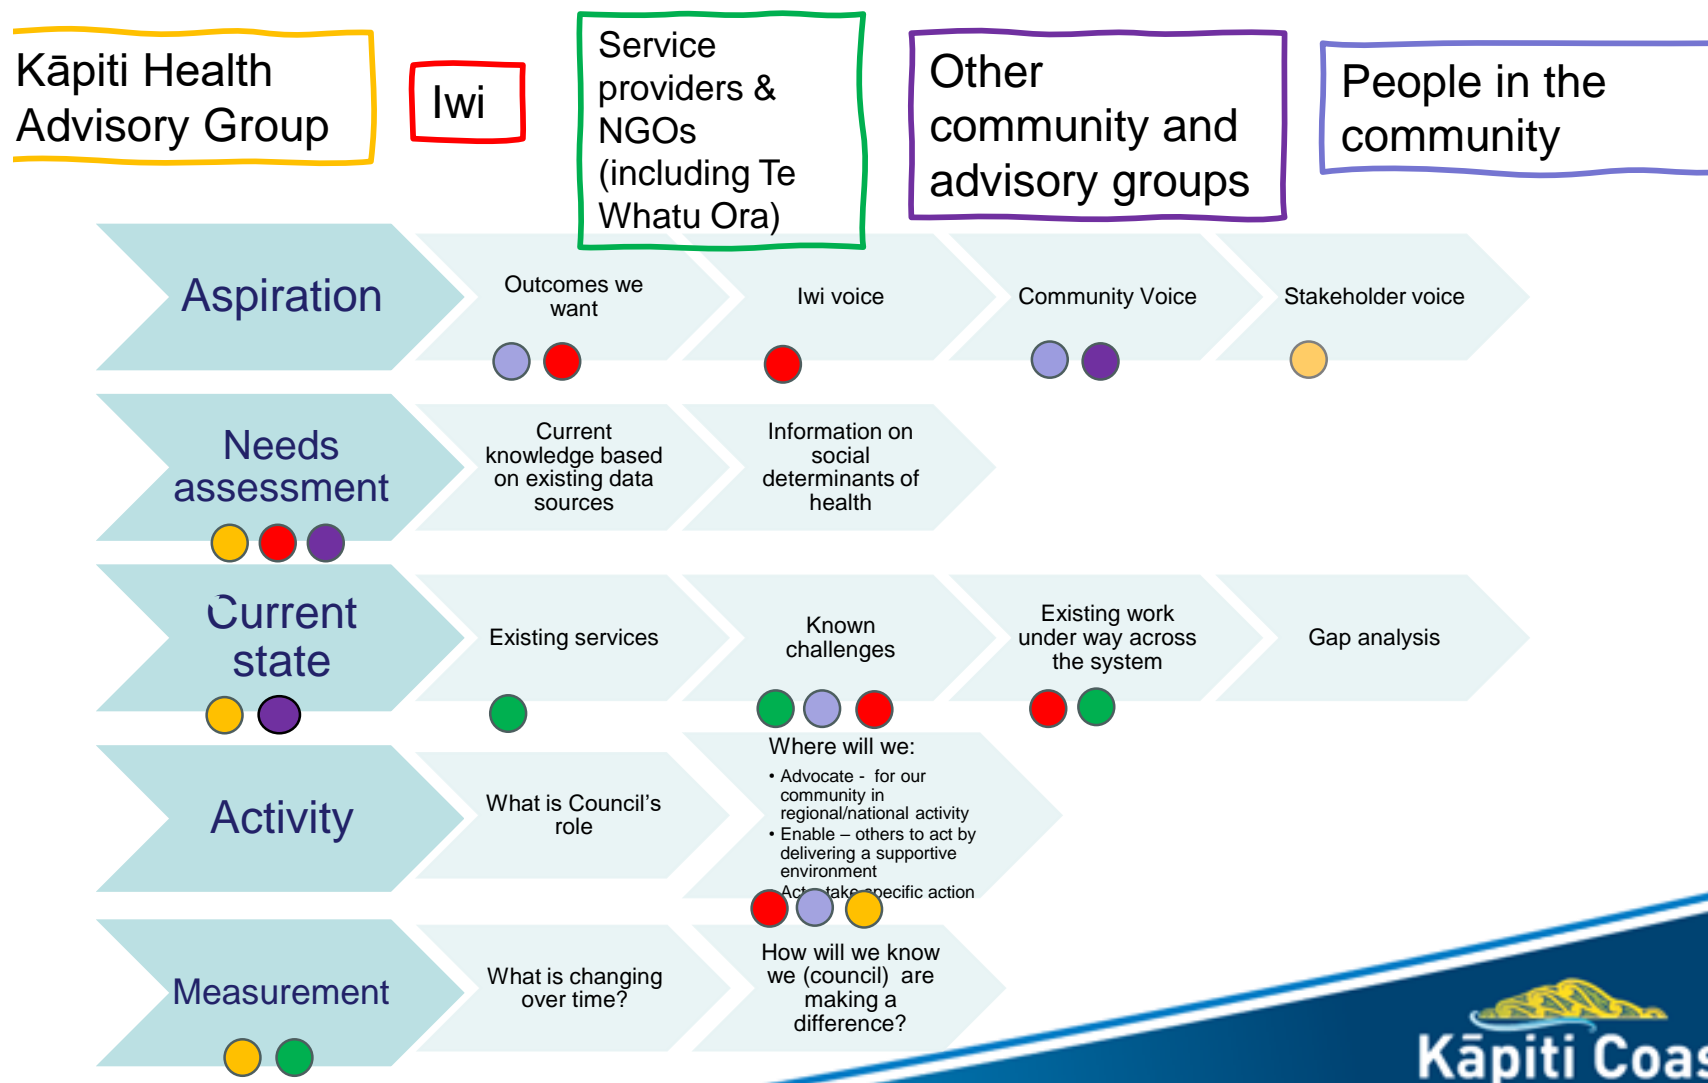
Kāpiti Health Advisory Group

Iwi

Service providers & NGOs (including Te Whatu Ora)

Other community and advisory groups

People in the community

Aspiration

Outcomes we want

Iwi voice

Community Voice

Stakeholder voice

Needs assessment

Current knowledge based on existing data sources

Information on social determinants of health

Current state

Existing services

Known challenges

Existing work under way across the system

Gap analysis

Activity

What is Council's role

Where will we:

• Advocate - for our community in regional/national activity
• Enable – others to act by delivering a supportive environment
• Act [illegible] take specific action

Measurement

What is changing over time?

How will we know we (council) are making a difference?

Kāpiti Coas